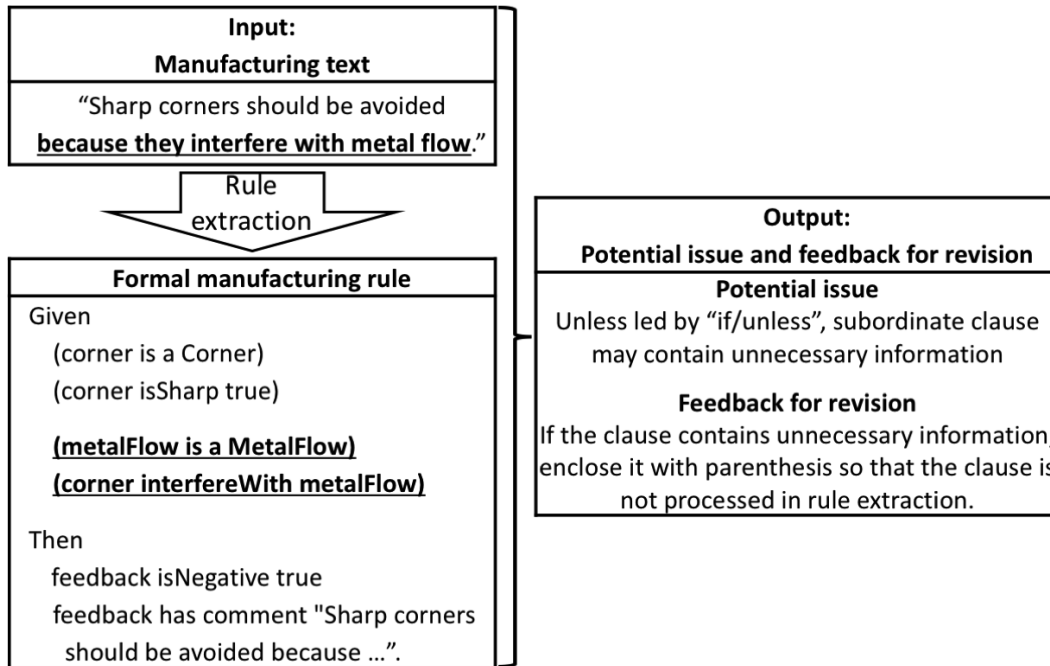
Input:
Manufacturing text

"Sharp corners should be avoided because they interfere with metal flow."

Rule extraction

Formal manufacturing rule

Given
(corner is a Corner)
(corner isSharp true)

(metalFlow is a MetalFlow)
(corner interfereWith metalFlow)

Then
feedback isNegative true
feedback has comment "Sharp corners should be avoided because …".

Output:
Potential issue and feedback for revision

Potential issue
Unless led by "if/unless", subordinate clause may contain unnecessary information

Feedback for revision
If the clause contains unnecessary information, enclose it with parenthesis so that the clause is not processed in rule extraction.